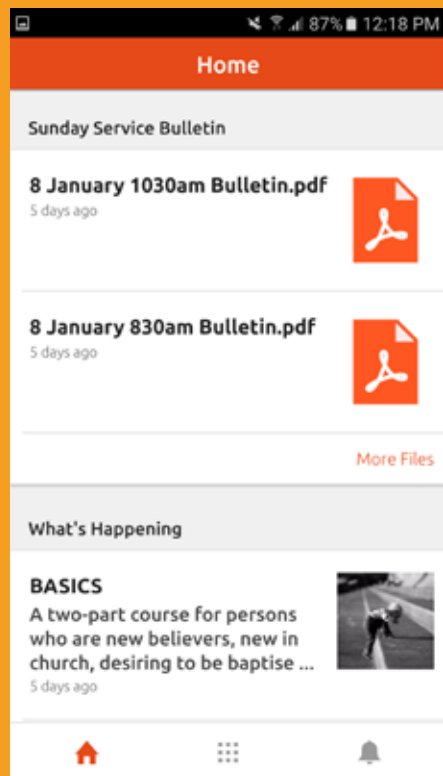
87% 12:18 PM

Home

Sunday Service Bulletin

8 January 1030am Bulletin.pdf
5 days ago

8 January 830am Bulletin.pdf
5 days ago

More Files

What's Happening

BASICS
A two-part course for persons who are new believers, new in church, desiring to be baptise ...
5 days ago